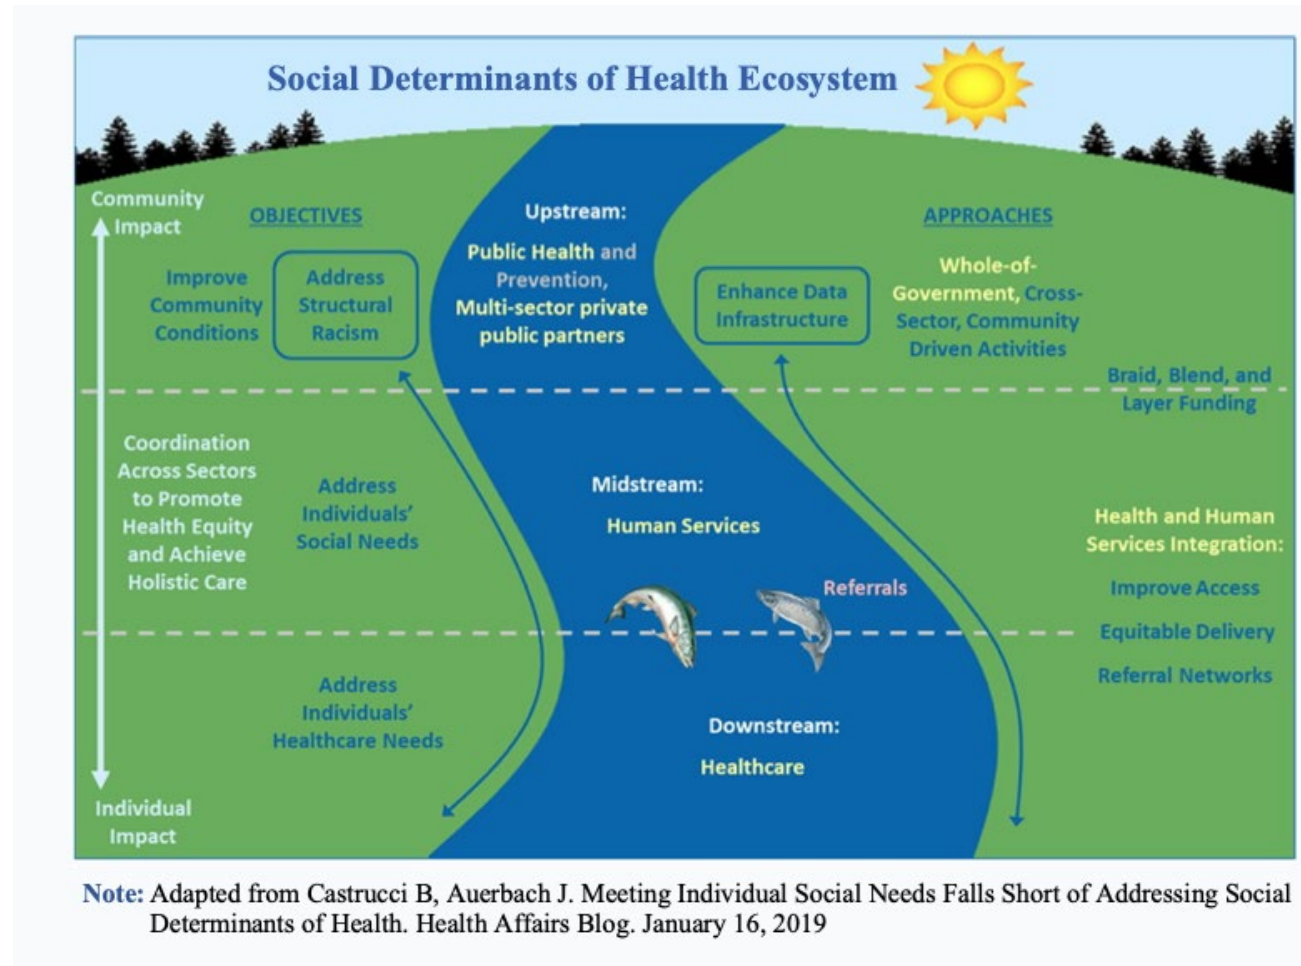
Social Determinants of Health Ecosystem

Community Impact

OBJECTIVES

Improve Community Conditions

Address Structural Racism

Upstream:

Public Health and Prevention, Multi-sector private public partners

Enhance Data Infrastructure

APPROACHES

Whole-of-Government, Cross-Sector, Community Driven Activities

Braid, Blend, and Layer Funding

Coordination Across Sectors to Promote Health Equity and Achieve Holistic Care

Address Individuals' Social Needs

Midstream:

Human Services

Referrals

Health and Human Services Integration:

Improve Access

Equitable Delivery

Referral Networks

Address Individuals' Healthcare Needs

Downstream:

Healthcare

Individual Impact

Note: Adapted from Castrucci B, Auerbach J. Meeting Individual Social Needs Falls Short of Addressing Social Determinants of Health. Health Affairs Blog. January 16, 2019